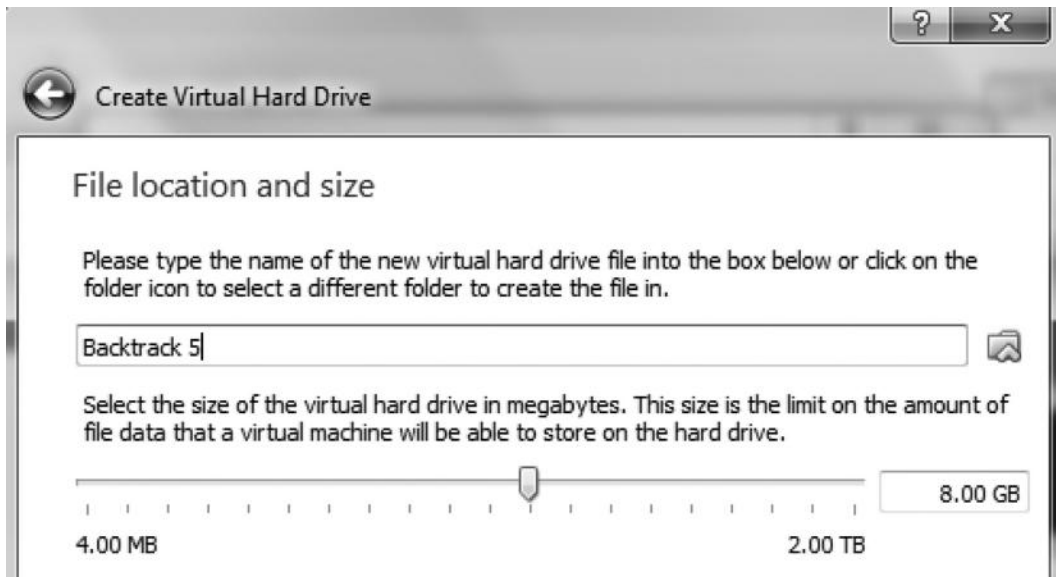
?
X
Create Virtual Hard Drive

File location and size

Please type the name of the new virtual hard drive file into the box below or click on the folder icon to select a different folder to create the file in.

Backtrack 5

Select the size of the virtual hard drive in megabytes. This size is the limit on the amount of file data that a virtual machine will be able to store on the hard drive.

8.00 GB

4.00 MB

2.00 TB